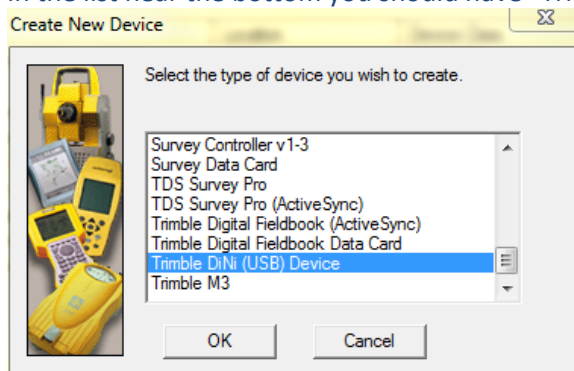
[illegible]
Create New Device
Select the type of device you wish to create.
Survey Controller v1-3
Survey Data Card
TDS Survey Pro
TDS Survey Pro (ActiveSync)
Trimble Digital Fieldbook (ActiveSync)
Trimble Digital Fieldbook Data Card
Trimble DiNi (USB) Device
Trimble M3
OK
Cancel